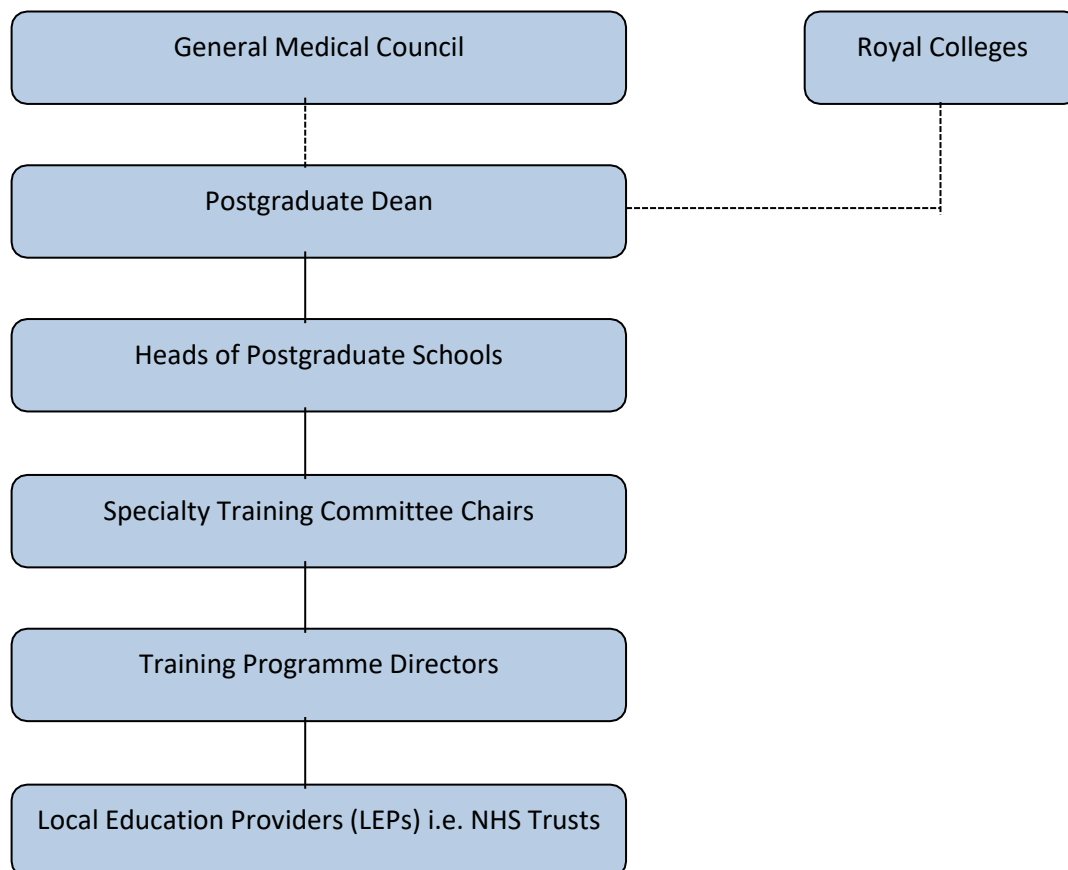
General Medical Council

Royal Colleges

Postgraduate Dean

Heads of Postgraduate Schools

Specialty Training Committee Chairs

Training Programme Directors

Local Education Providers (LEPs) i.e. NHS Trusts